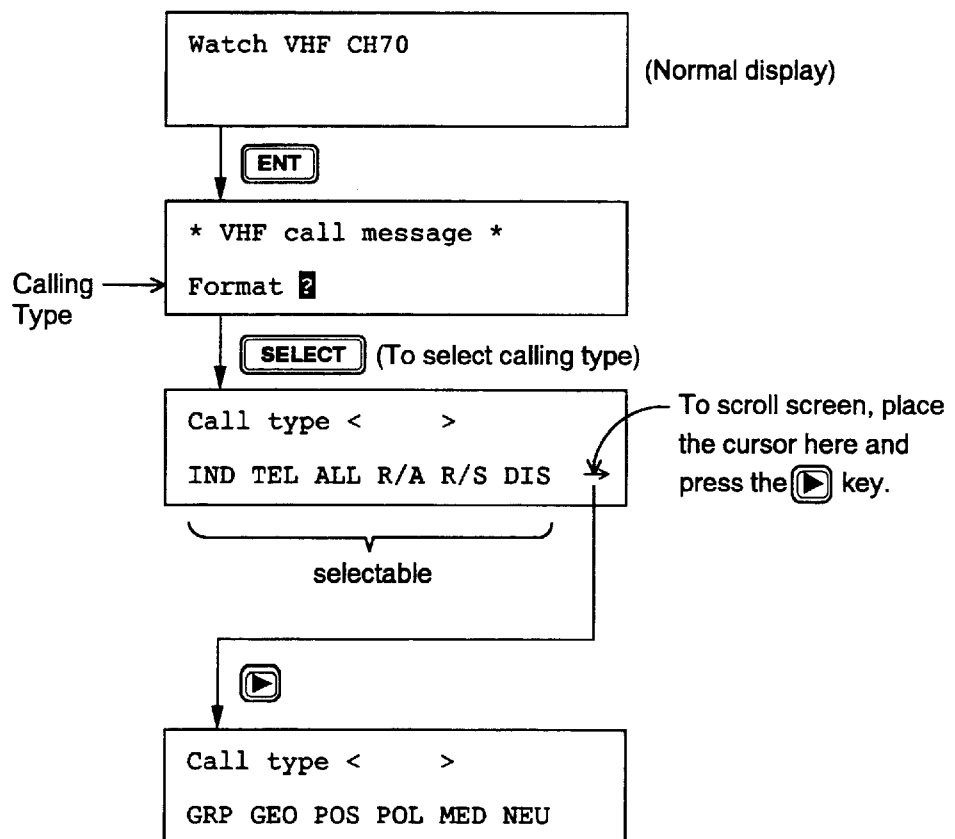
Watch VHF CH70

(Normal display)

ENT

* VHF call message *

Calling Type

Format ?

SELECT (To select calling type)

Call type < >

IND TEL ALL R/A R/S DIS →

To scroll screen, place the cursor here and press the ▶ key.

selectable

▶

Call type < >

GRP GEO POS POL MED NEU